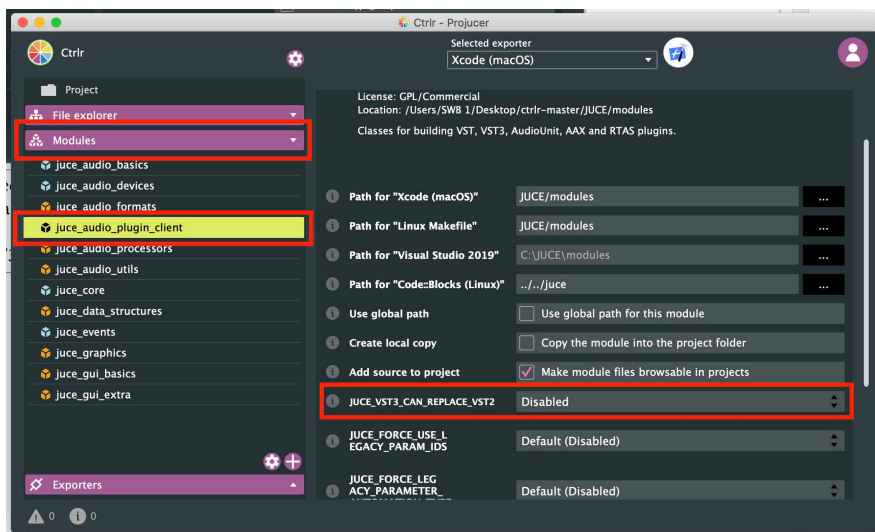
Ctrlr - Projucer

Ctrlr

Selected exporter

Xcode (macOS)

Project

File explorer

Modules

juce_audio_basics

juce_audio_devices

juce_audio_formats

juce_audio_plugin_client

juce_audio_processors

juce_audio_utils

juce_core

juce_data_structures

juce_events

juce_graphics

juce_gui_basics

juce_gui_extra

Exporters

0 0

License: GPL/Commercial
Location: /Users/SWB 1/Desktop/ctrlr-master/JUCE/modules

Classes for building VST, VST3, AudioUnit, AAX and RTAS plugins.

| Path for "Xcode (macOS)" | JUCE/modules | ... |
|---|---|---|
| Path for "Linux Makefile" | JUCE/modules | ... |
| Path for "Visual Studio 2019" | C:\JUCE\modules | ... |
| Path for "Code::Blocks (Linux)" | ../../juce | ... |
| Use global path | Use global path for this module | |
| Create local copy | Copy the module into the project folder | |
| Add source to project | Make module files browsable in projects | |
| JUCE_VST3_CAN_REPLACE_VST2 | Disabled | |
| JUCE_FORCE_USE_LEGACY_PARAM_IDS | Default (Disabled) | |
| JUCE_FORCE_LEGACY_PARAMETER_ | Default (Disabled) | |